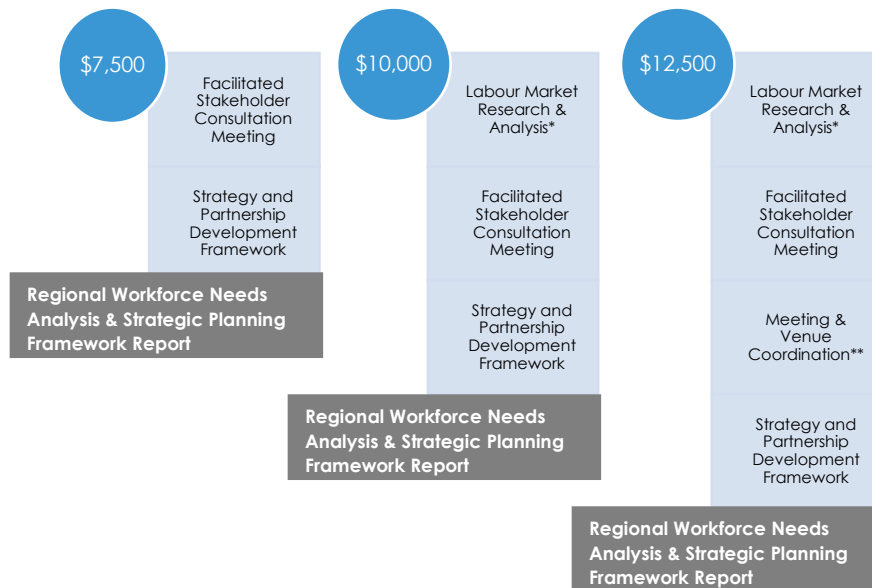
$7,500

Facilitated Stakeholder Consultation Meeting

Strategy and Partnership Development Framework

Regional Workforce Needs Analysis & Strategic Planning Framework Report

$10,000

Labour Market Research & Analysis*

Facilitated Stakeholder Consultation Meeting

Strategy and Partnership Development Framework

Regional Workforce Needs Analysis & Strategic Planning Framework Report

$12,500

Labour Market Research & Analysis*

Facilitated Stakeholder Consultation Meeting

Meeting & Venue Coordination**

Strategy and Partnership Development Framework

Regional Workforce Needs Analysis & Strategic Planning Framework Report